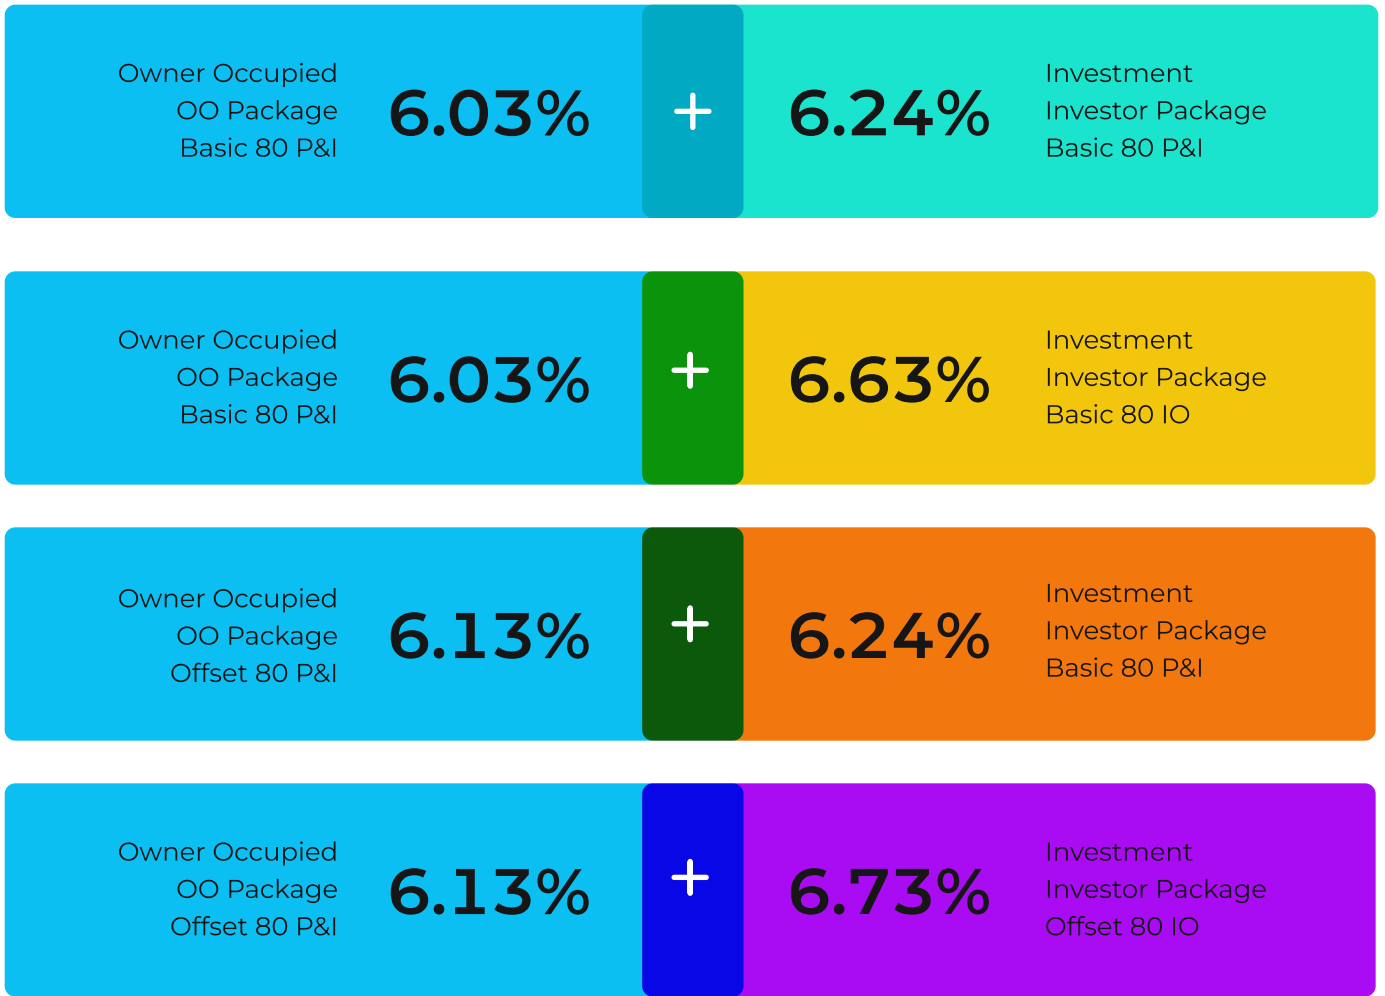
Owner Occupied
OO Package
Basic 80 P&I

6.03%

+

6.24%

Investment
Investor Package
Basic 80 P&I

Owner Occupied
OO Package
Basic 80 P&I

6.03%

+

6.63%

Investment
Investor Package
Basic 80 IO

Owner Occupied
OO Package
Offset 80 P&I

6.13%

+

6.24%

Investment
Investor Package
Basic 80 P&I

Owner Occupied
OO Package
Offset 80 P&I

6.13%

+

6.73%

Investment
Investor Package
Offset 80 IO